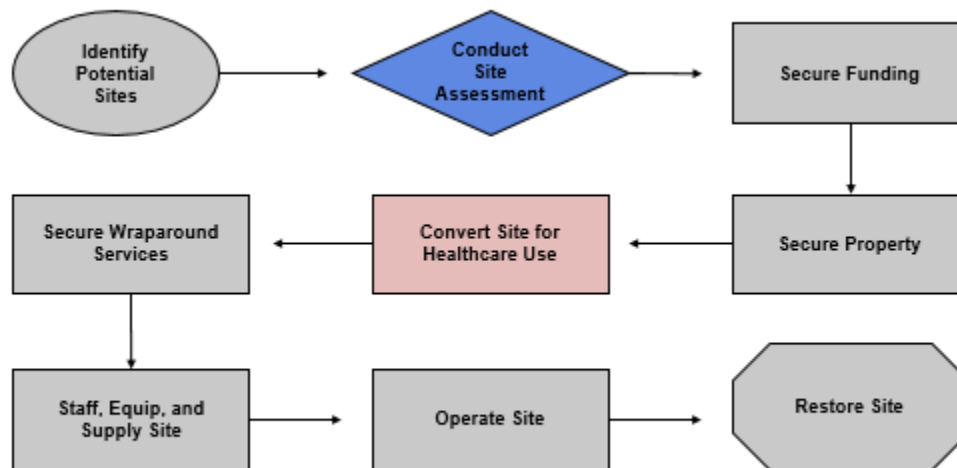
Identify Potential Sites

Conduct Site Assessment

Secure Funding

Secure Property

Convert Site for Healthcare Use

Secure Wraparound Services

Staff, Equip, and Supply Site

Operate Site

Restore Site